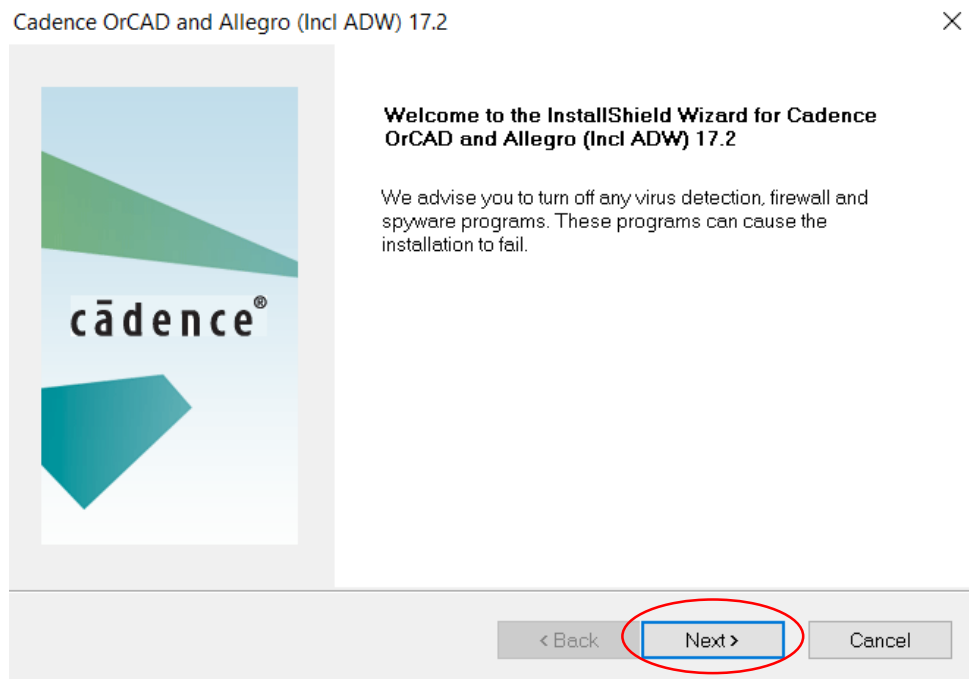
Cadence OrCAD and Allegro (Incl ADW) 17.2

cādence®

Welcome to the InstallShield Wizard for Cadence OrCAD and Allegro (Incl ADW) 17.2

We advise you to turn off any virus detection, firewall and spyware programs. These programs can cause the installation to fail.

< Back

Next >

Cancel